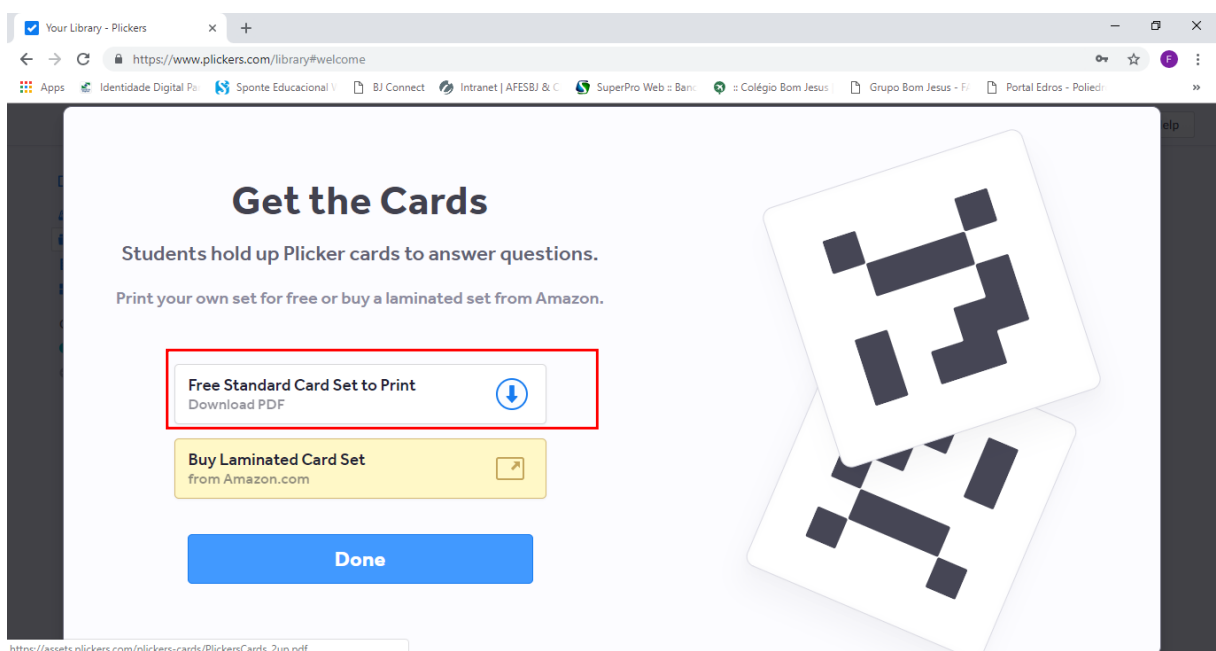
Your Library - Plickers
https://www.plickers.com/library#welcome
Apps Identidade Digital Pa Sponte Educacional BJ Connect Intranet | AFESBJ & C SuperPro Web :: Banc :: Colégio Bom Jesus Grupo Bom Jesus - F Portal Edros - Polied
elp

Get the Cards

Students hold up Plicker cards to answer questions.

Print your own set for free or buy a laminated set from Amazon.

Free Standard Card Set to Print
Download PDF

Buy Laminated Card Set
from Amazon.com

Done

https://assets.plickers.com/plickers-cards/PlickersCards_2up.pdf